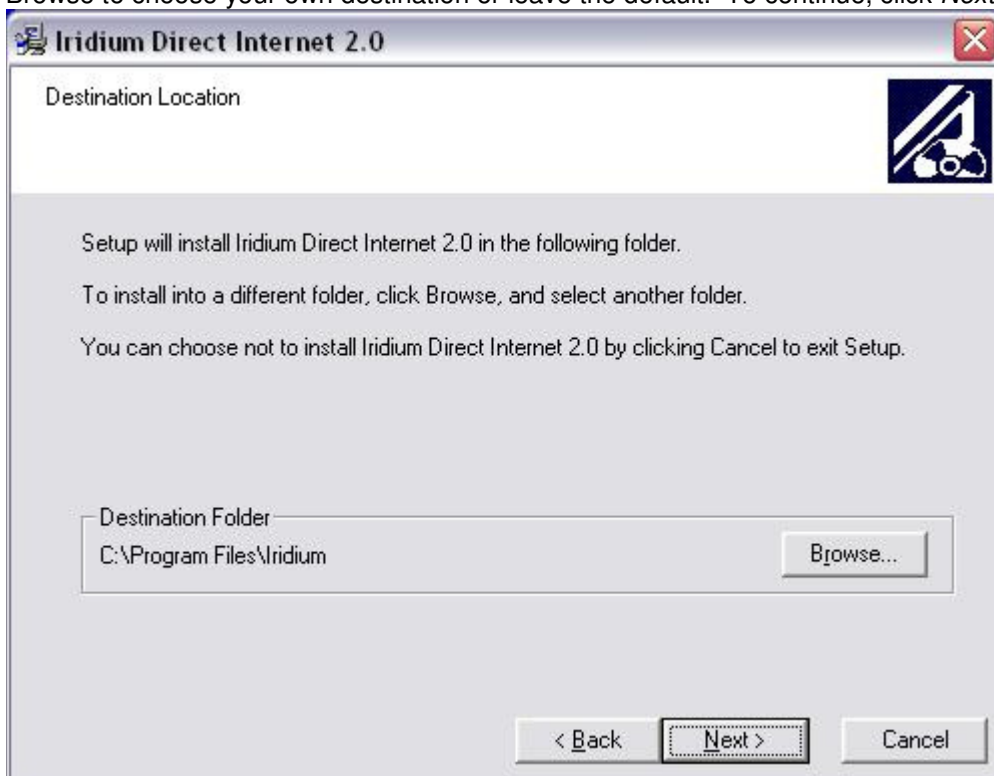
Browse to choose your own destination or leave the default. To continue, click Next

Iridium Direct Internet 2.0

Destination Location

Setup will install Iridium Direct Internet 2.0 in the following folder.

To install into a different folder, click Browse, and select another folder.

You can choose not to install Iridium Direct Internet 2.0 by clicking Cancel to exit Setup.

Destination Folder

C:\Program Files\Iridium

Browse...

< Back

Next >

Cancel